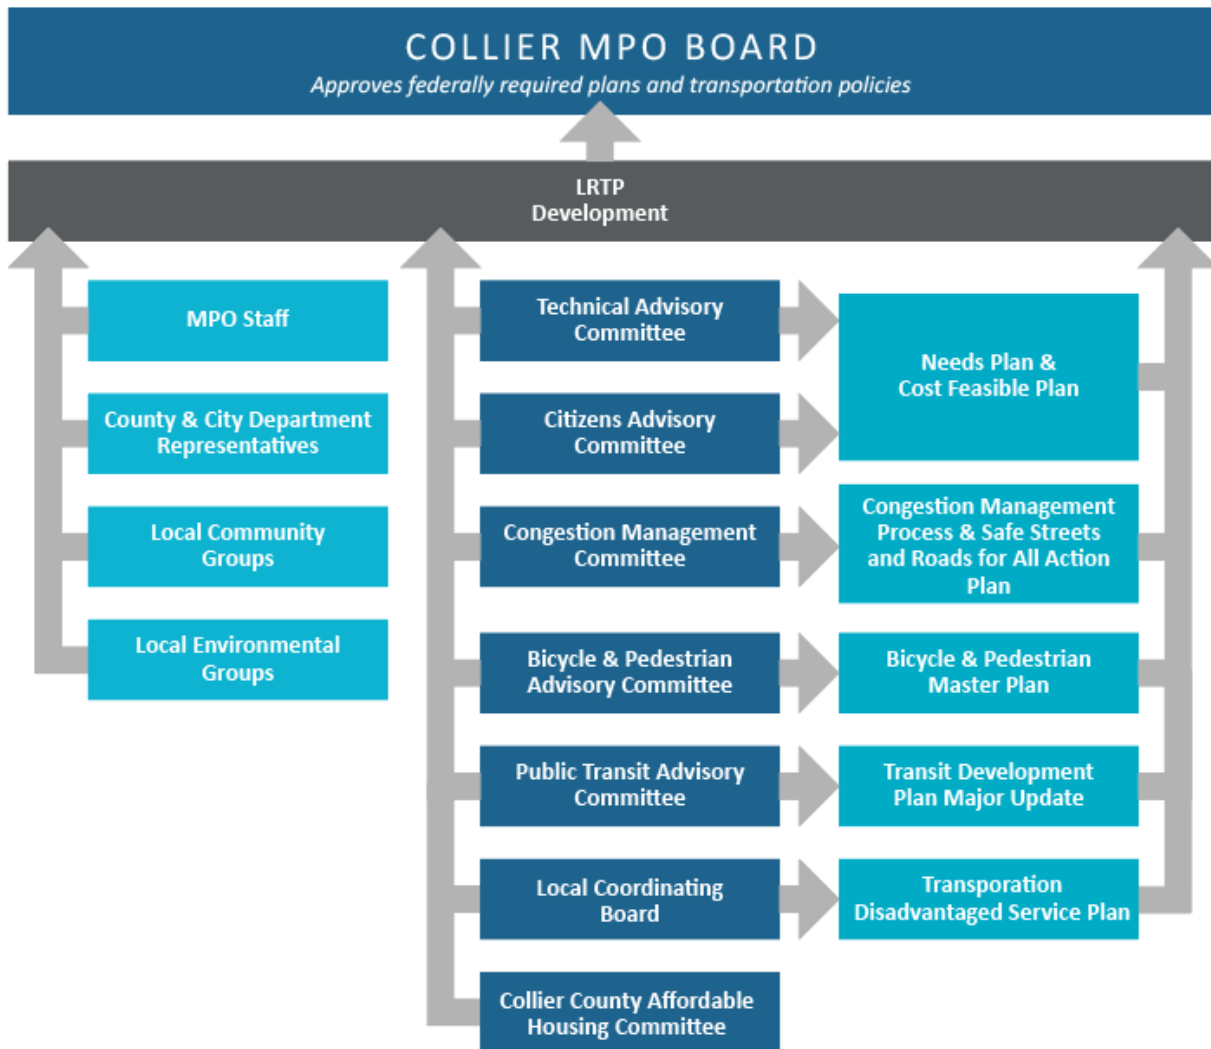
COLLIER MPO BOARD
Approves federally required plans and transportation policies

LRTP Development

MPO Staff

County & City Department Representatives

Local Community Groups

Local Environmental Groups

Technical Advisory Committee

Citizens Advisory Committee

Congestion Management Committee

Bicycle & Pedestrian Advisory Committee

Public Transit Advisory Committee

Local Coordinating Board

Collier County Affordable Housing Committee

Needs Plan & Cost Feasible Plan

Congestion Management Process & Safe Streets and Roads for All Action Plan

Bicycle & Pedestrian Master Plan

Transit Development Plan Major Update

Transporation Disadvantaged Service Plan